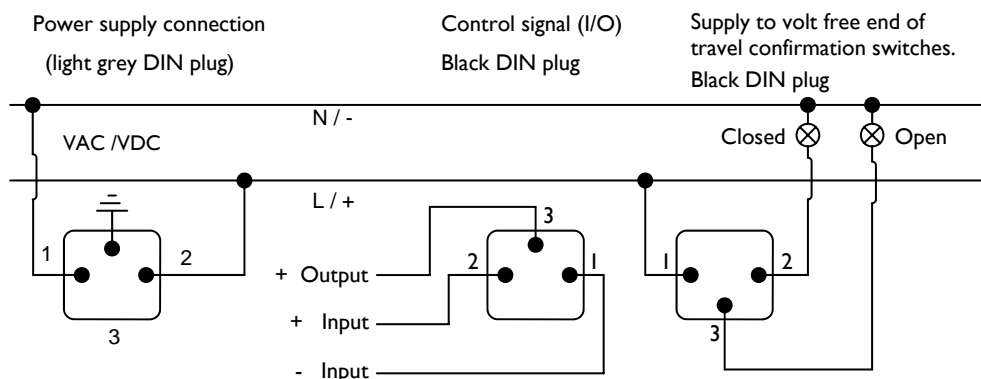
Power supply connection
(light grey DIN plug)

Control signal (I/O)
Black DIN plug

Supply to volt free end of travel confirmation switches.
Black DIN plug

N / -

VAC /VDC

Closed

Open

L / +

1

2

3

+ Output

+ Input

- Input

3

2

I

I

2

3